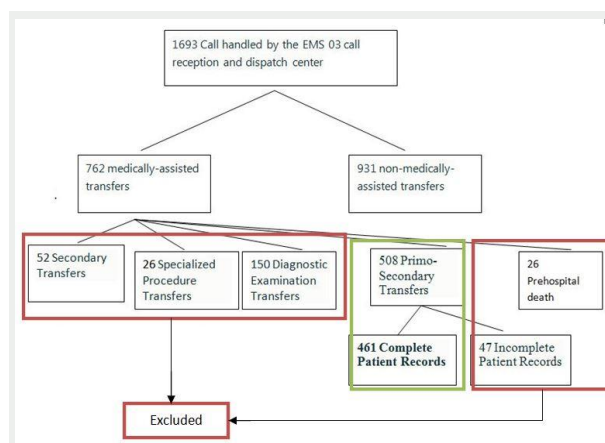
1693 Call handled by the EMS 03 call reception and dispatch center

762 medically-assisted transfers

931 non-medically-assisted transfers

52 Secondary Transfers

26 Specialized Procedure Transfers

150 Diagnostic Examination Transfers

508 Primo-Secondary Transfers

26 Prehospital death

461 Complete Patient Records

47 Incomplete Patient Records

Excluded